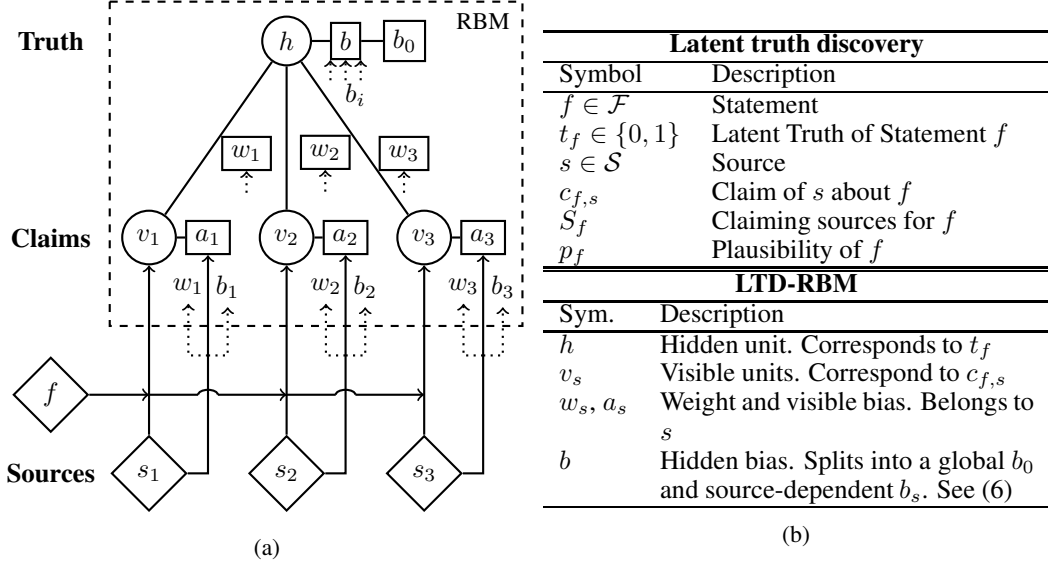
Truth

RBM

$h$ $b$ $b_0$

$b_i$

$w_1$ $w_2$ $w_3$

Claims

$v_1$ $a_1$ $v_2$ $a_2$ $v_3$ $a_3$

$w_1$ $b_1$ $w_2$ $b_2$ $w_3$ $b_3$

$f$

Sources

$s_1$ $s_2$ $s_3$

(a)

| Latent truth discovery | |
|---|---|
| Symbol | Description |
| $f \in \mathcal{F}$ | Statement |
| $t_f \in \{0, 1\}$ | Latent Truth of Statement $f$ |
| $s \in \mathcal{S}$ | Source |
| $c_{f,s}$ | Claim of $s$ about $f$ |
| $S_f$ | Claiming sources for $f$ |
| $p_f$ | Plausibility of $f$ |

| LTD-RBM | |
|---|---|
| Sym. | Description |
| $h$ | Hidden unit. Corresponds to $t_f$ |
| $v_s$ | Visible units. Correspond to $c_{f,s}$ |
| $w_s$, $a_s$ | Weight and visible bias. Belongs to $s$ |
| $b$ | Hidden bias. Splits into a global $b_0$ and source-dependent $b_s$. See (6) |

(b)